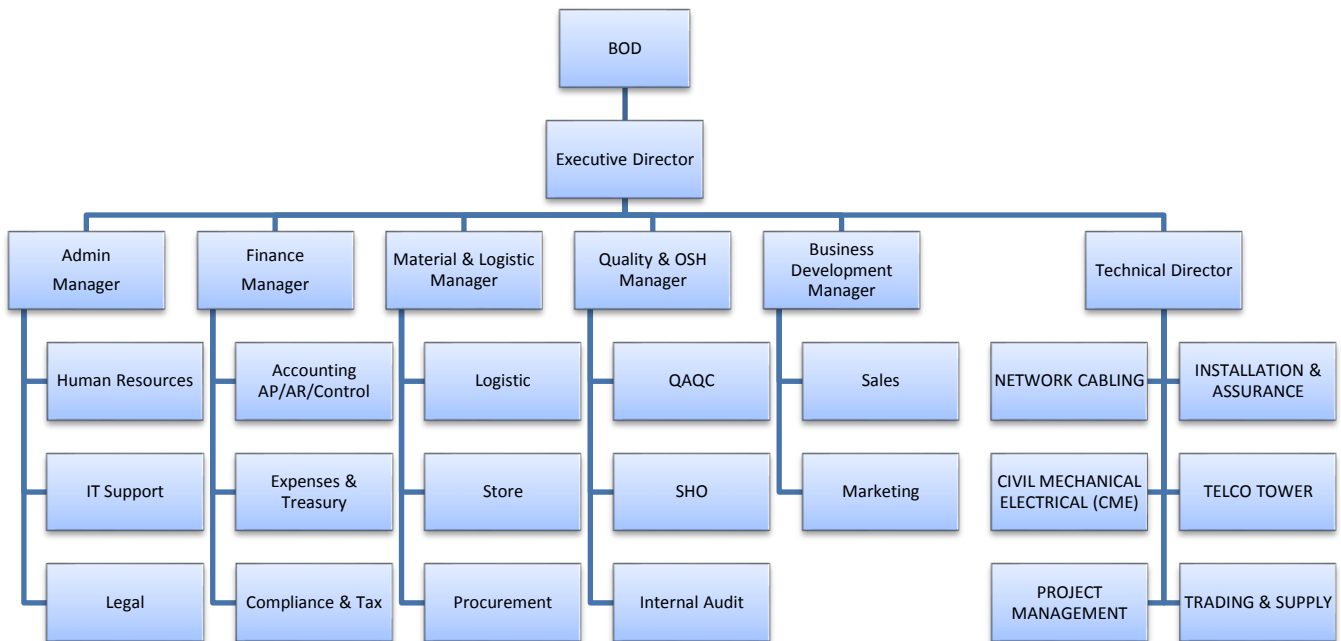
BOD

Executive Director

Admin Manager

Human Resources

IT Support

Legal

Finance Manager

Accounting AP/AR/Control

Expenses & Treasury

Compliance & Tax

Material & Logistic Manager

Logistic

Store

Procurement

Quality & OSH Manager

QAQC

SHO

Internal Audit

Business Development Manager

Sales

Marketing

Technical Director

NETWORK CABLING

INSTALLATION & ASSURANCE

CIVIL MECHANICAL ELECTRICAL (CME)

TELCO TOWER

PROJECT MANAGEMENT

TRADING & SUPPLY